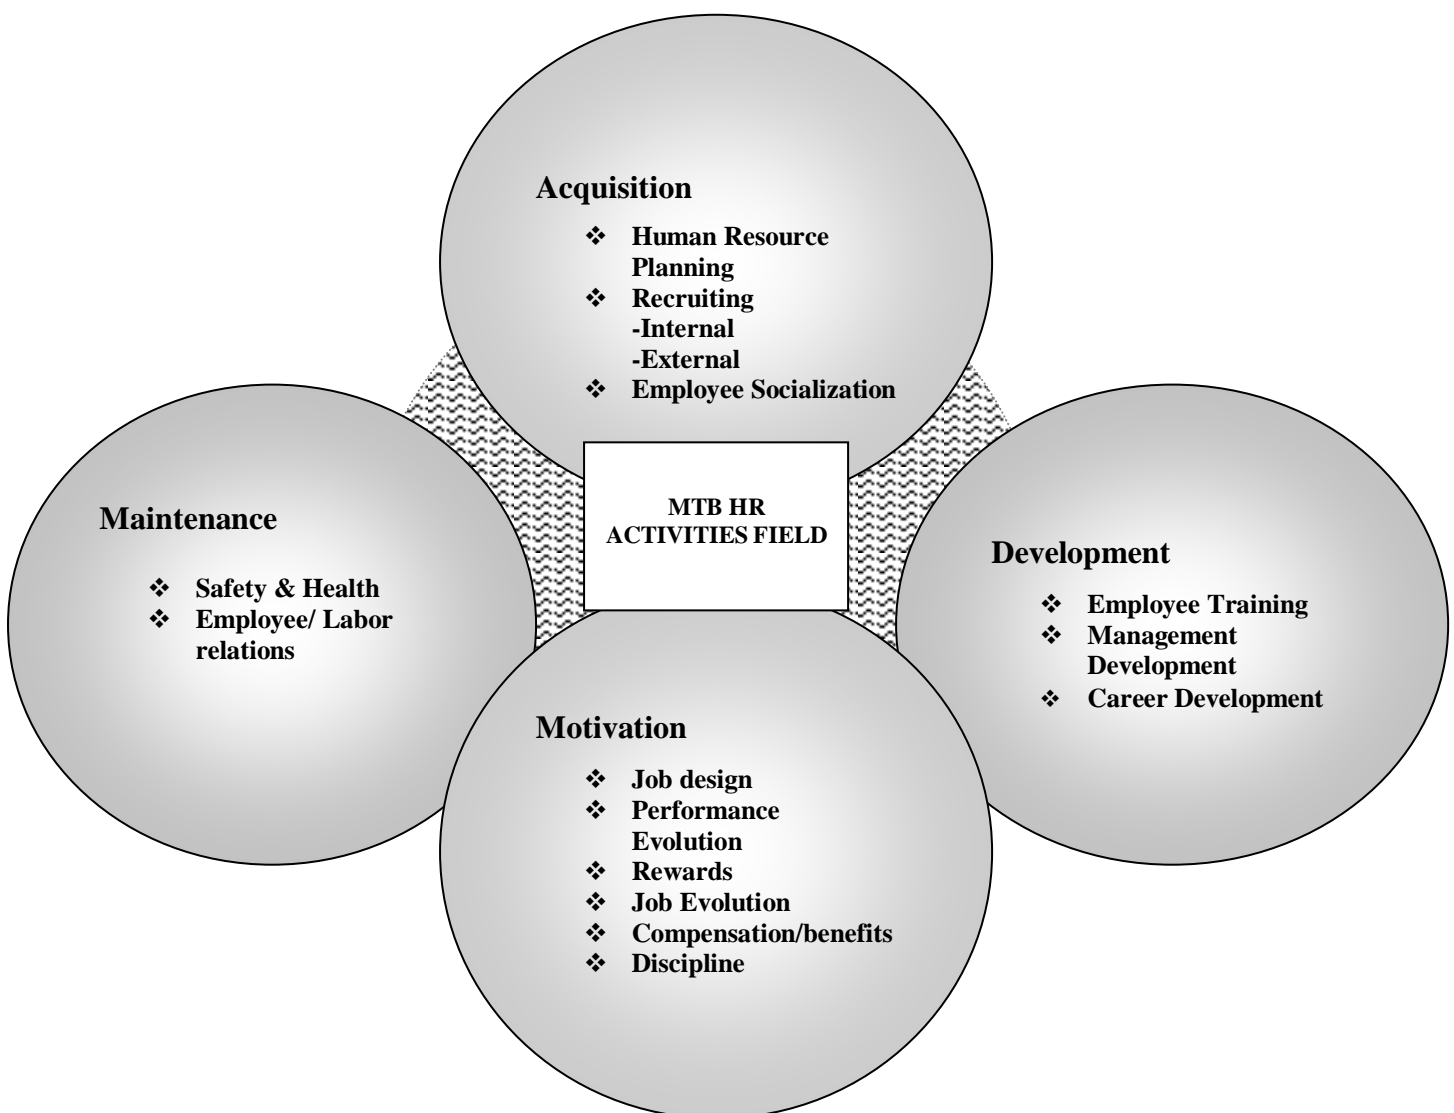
Acquisition

❖ Human Resource Planning
❖ Recruiting
-Internal
-External
❖ Employee Socialization

MTB HR ACTIVITIES FIELD

Maintenance

❖ Safety & Health
❖ Employee/ Labor relations

Development

❖ Employee Training
❖ Management Development
❖ Career Development

Motivation

❖ Job design
❖ Performance Evolution
❖ Rewards
❖ Job Evolution
❖ Compensation/benefits
❖ Discipline